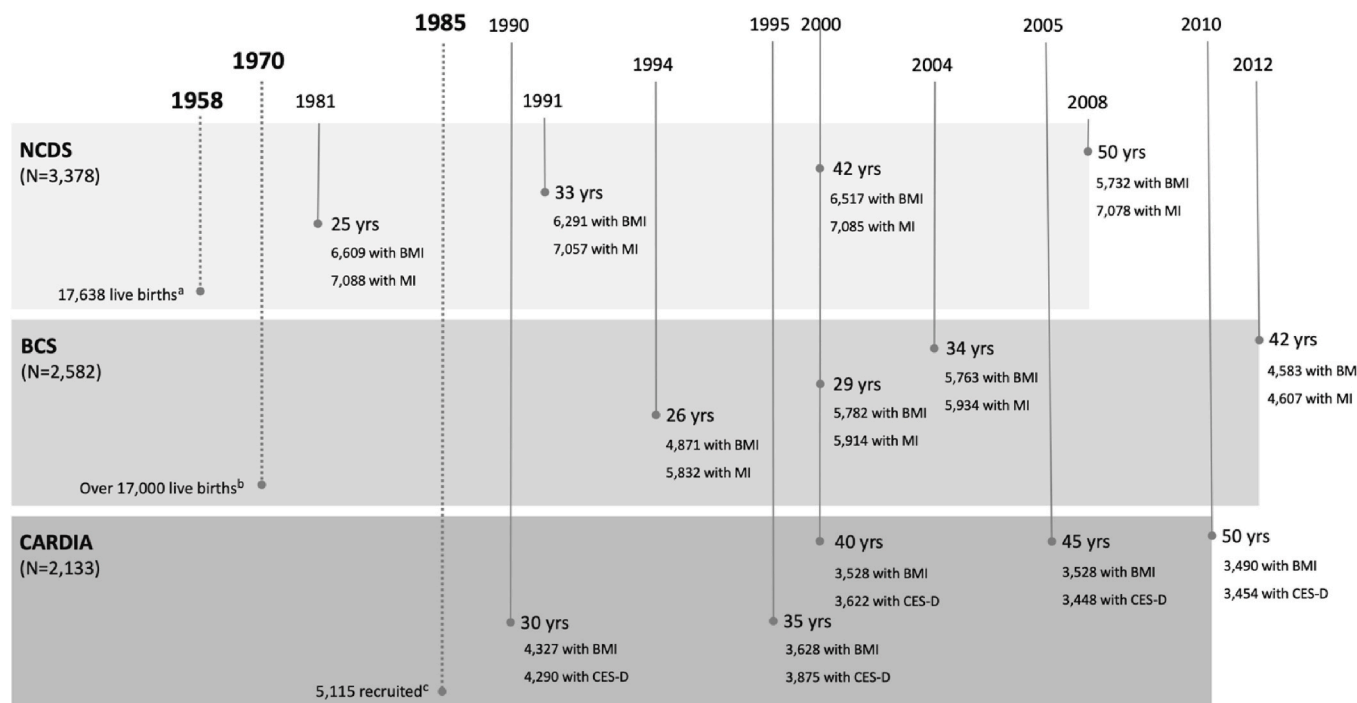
1985 1990 1995 2000 2005 2010

1970

1994 2004 2012

1958 1981 1991 2008

NCDS
(N=3,378)

17,638 live births$^{a}$

25 yrs
6,609 with BMI
7,088 with MI

33 yrs
6,291 with BMI
7,057 with MI

42 yrs
6,517 with BMI
7,085 with MI

50 yrs
5,732 with BMI
7,078 with MI

BCS
(N=2,582)

Over 17,000 live births$^{b}$

26 yrs
4,871 with BMI
5,832 with MI

29 yrs
5,782 with BMI
5,914 with MI

34 yrs
5,763 with BMI
5,934 with MI

42 yrs
4,583 with BM
4,607 with MI

CARDIA
(N=2,133)

5,115 recruited$^{c}$

30 yrs
4,327 with BMI
4,290 with CES-D

35 yrs
3,628 with BMI
3,875 with CES-D

40 yrs
3,528 with BMI
3,622 with CES-D

45 yrs
3,528 with BMI
3,448 with CES-D

50 yrs
3,490 with BMI
3,454 with CES-D